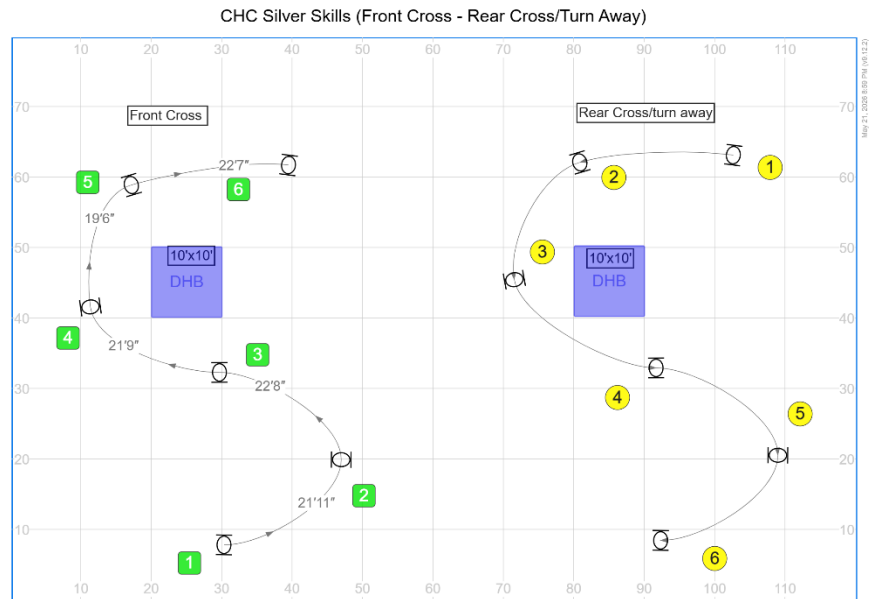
CHC Silver Skills (Front Cross - Rear Cross/Turn Away)

10 20 30 40 50 60 70 80 90 100 110

70
60
50
40
30
20
10

May 21, 2026 8:59 PM (v6.12.2)

Front Cross

Rear Cross/turn away

5
6
22'7"
19'6"
10'x10'
DHB
4
21'9"
3
22'8"
2
21'11"
1

1
2
3
10'x10'
DHB
4
5
6